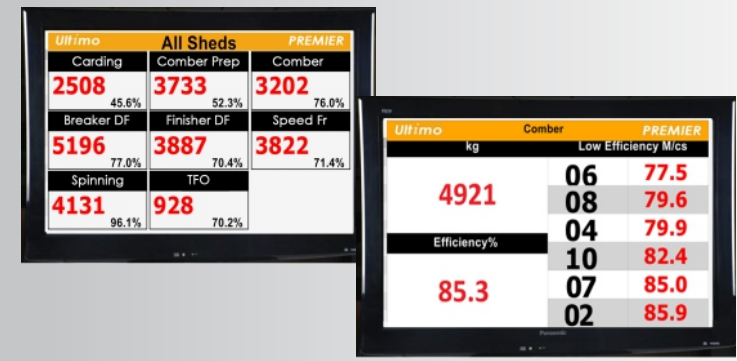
Ultimo All Sheds PREMIER

| Carding | Comber Prep | Comber |
|---|---|---|
| 2508 45.6% | 3733 52.3% | 3202 76.0% |
| Breaker DF | Finisher DF | Speed Fr |
| 5196 77.0% | 3887 70.4% | 3822 71.4% |
| Spinning | TFO | |
| 4131 96.1% | 928 70.2% | |

Ultimo Comber PREMIER

kg
4921

Efficiency%
85.3

Low Efficiency M/cs

| | |
|---|---|
| 06 | 77.5 |
| 08 | 79.6 |
| 04 | 79.9 |
| 10 | 82.4 |
| 07 | 85.0 |
| 02 | 85.9 |

Panasonic